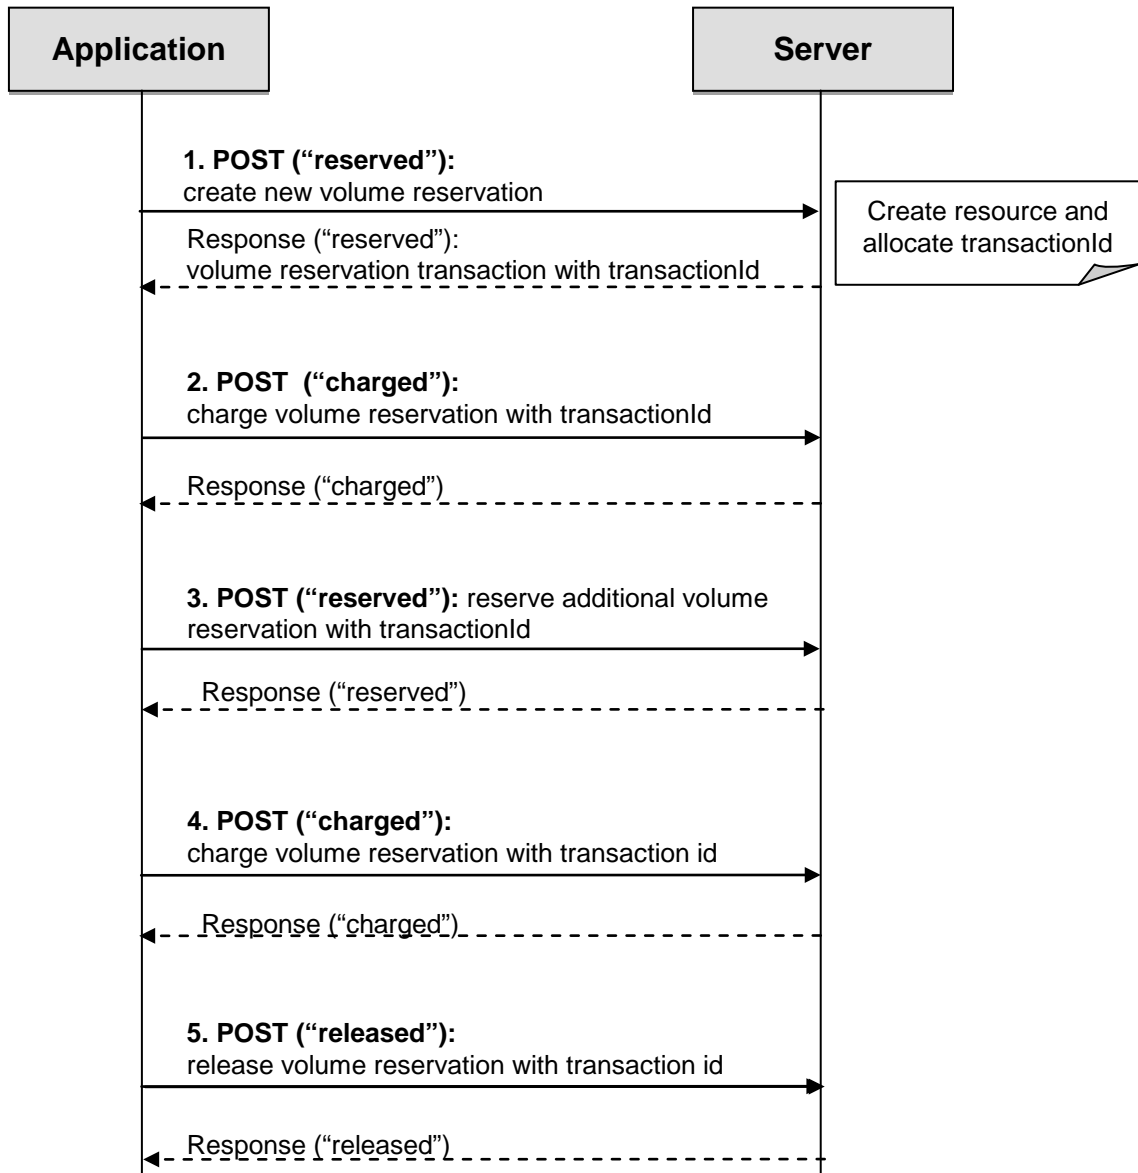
Application

Server

1. POST (“reserved”):
create new volume reservation

Create resource and allocate transactionId

Response (“reserved”):
volume reservation transaction with transactionId

2. POST (“charged”):
charge volume reservation with transactionId

Response (“charged”)

3. POST (“reserved”): reserve additional volume reservation with transactionId

Response (“reserved”)

4. POST (“charged”):
charge volume reservation with transaction id

Response (“charged”)

5. POST (“released”):
release volume reservation with transaction id

Response (“released”)